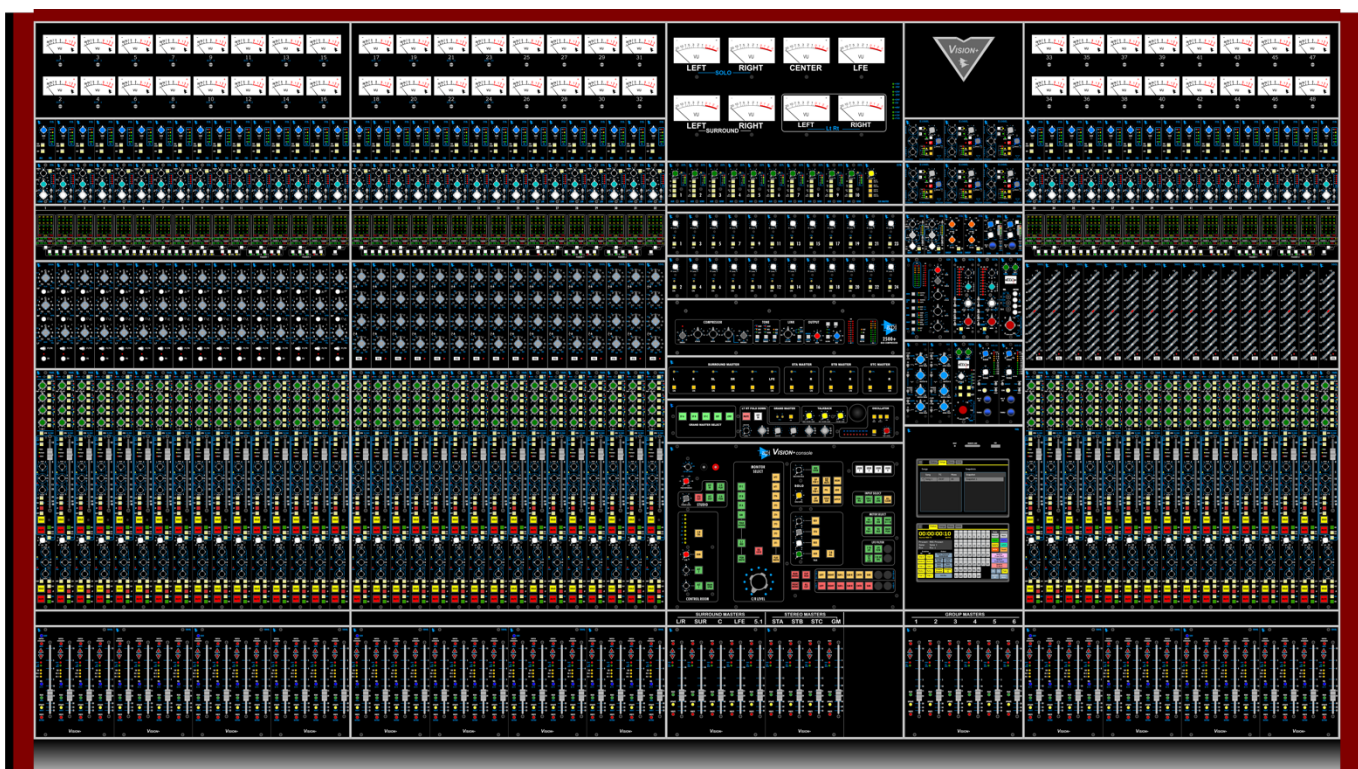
1 3 5 7 9 11 13 15
2 4 6 8 10 12 14 16
17 19 21 23 25 27 29 31
18 20 22 24 26 28 30 32
LEFT RIGHT CENTER LFE
SOLO
LEFT RIGHT
SURROUND
LEFT RIGHT
VISION+
33 35 37 39 41 43 45 47
34 36 38 40 42 44 46 48
VISION+ console
00:00:00:10
SURROUND MASTERS
L/R SUR C LFE 5.1
STEREO MASTERS
STA STB STC GM
GROUP MASTERS
1 2 3 4 5 6
Vision+ Vision+ Vision+ Vision+ Vision+ Vision+ Vision+ Vision+